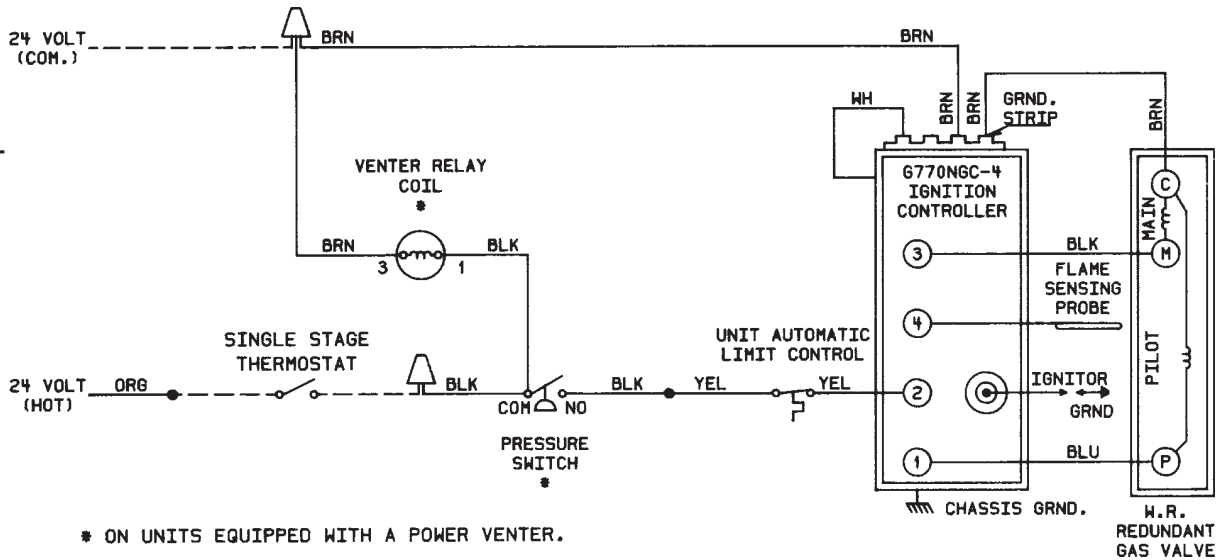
24 VOLT (COM.)

BRN

BRN

WH

BRN

BRN

GRND. STRIP

BRN

G770NGC-4 IGNITION CONTROLLER

VENTER RELAY COIL
*

BRN

3

1

BLK

C

MAIN

M

3

BLK

FLAME SENSING PROBE

4

UNIT AUTOMATIC LIMIT CONTROL

PILOT

SINGLE STAGE THERMOSTAT

24 VOLT (HOT)

ORG

BLK

COM

NO

BLK

YEL

YEL

2

IGNITOR

GRND

PRESSURE SWITCH
*

1

BLU

P

CHASSIS GRND.

W.R. REDUNDANT GAS VALVE

* ON UNITS EQUIPPED WITH A POWER VENTER.